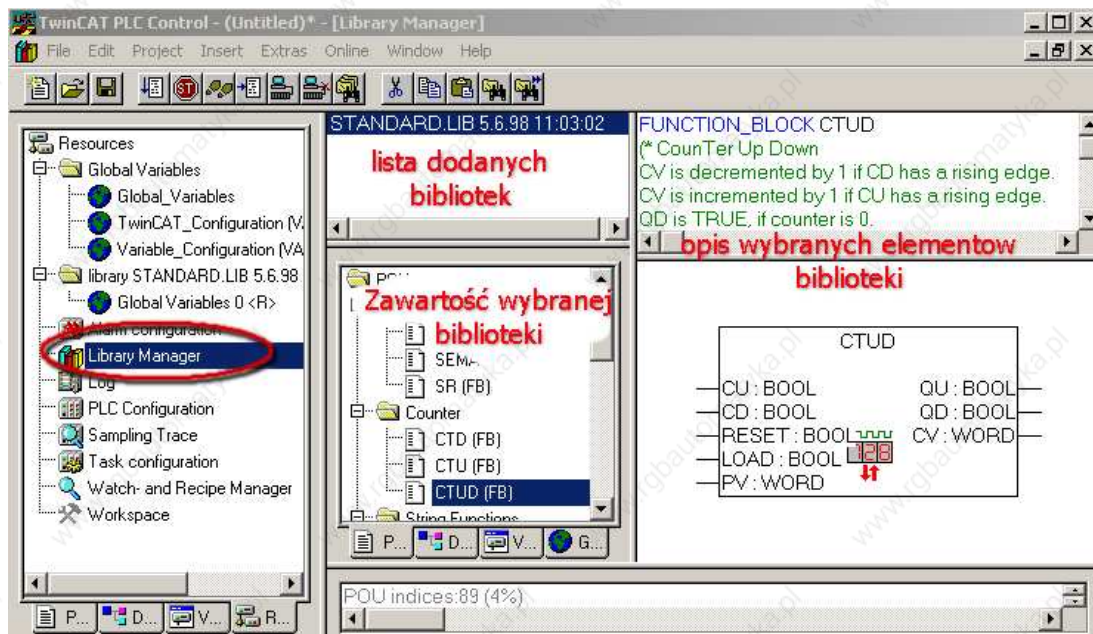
TwinCAT PLC Control - (Untitled)* - [Library Manager]

File Edit Project Insert Extras Online Window Help

Resources
Global Variables
Global_Variables
TwinCAT_Configuration (V.
Variable_Configuration (VA
library STANDARD.LIB 5.6.98
Global Variables 0 <R>
Alarm configuration
Library Manager
Log
PLC Configuration
Sampling Trace
Task configuration
Watch- and Recipe Manager
Workspace

P... D... V... R...

STANDARD.LIB 5.6.98 11:03:02

lista dodanych bibliotek

POU
Zawartość wybranej biblioteki
SEMA
SR (FB)
Counter
CTD (FB)
CTU (FB)
CTUD (FB)
String Functions

P... D... V... G...

FUNCTION_BLOCK CTUD
(* CounTer Up Down
CV is decremented by 1 if CD has a rising edge.
CV is incremented by 1 if CU has a rising edge.
QD is TRUE, if counter is 0.

opis wybranych elementow biblioteki

CTUD
CU : BOOL
CD : BOOL
RESET : BOOL
LOAD : BOOL
PV : WORD
QU : BOOL
QD : BOOL
CV : WORD
128

POU indices:89 (4%)